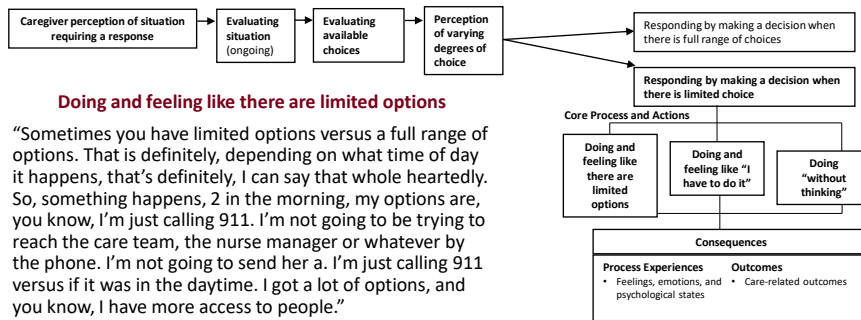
Caregiver perception of situation requiring a response

Evaluating situation (ongoing)

Evaluating available choices

Perception of varying degrees of choice

Responding by making a decision when there is full range of choices

Responding by making a decision when there is limited choice

Doing and feeling like there are limited options

"Sometimes you have limited options versus a full range of options. That is definitely, depending on what time of day it happens, that's definitely, I can say that whole heartedly. So, something happens, 2 in the morning, my options are, you know, I'm just calling 911. I'm not going to be trying to reach the care team, the nurse manager or whatever by the phone. I'm not going to send her a. I'm just calling 911 versus if it was in the daytime. I got a lot of options, and you know, I have more access to people."

Core Process and Actions

Doing and feeling like there are limited options

Doing and feeling like "I have to do it"

Doing "without thinking"

Consequences

Process Experiences
• Feelings, emotions, and psychological states

Outcomes
• Care-related outcomes